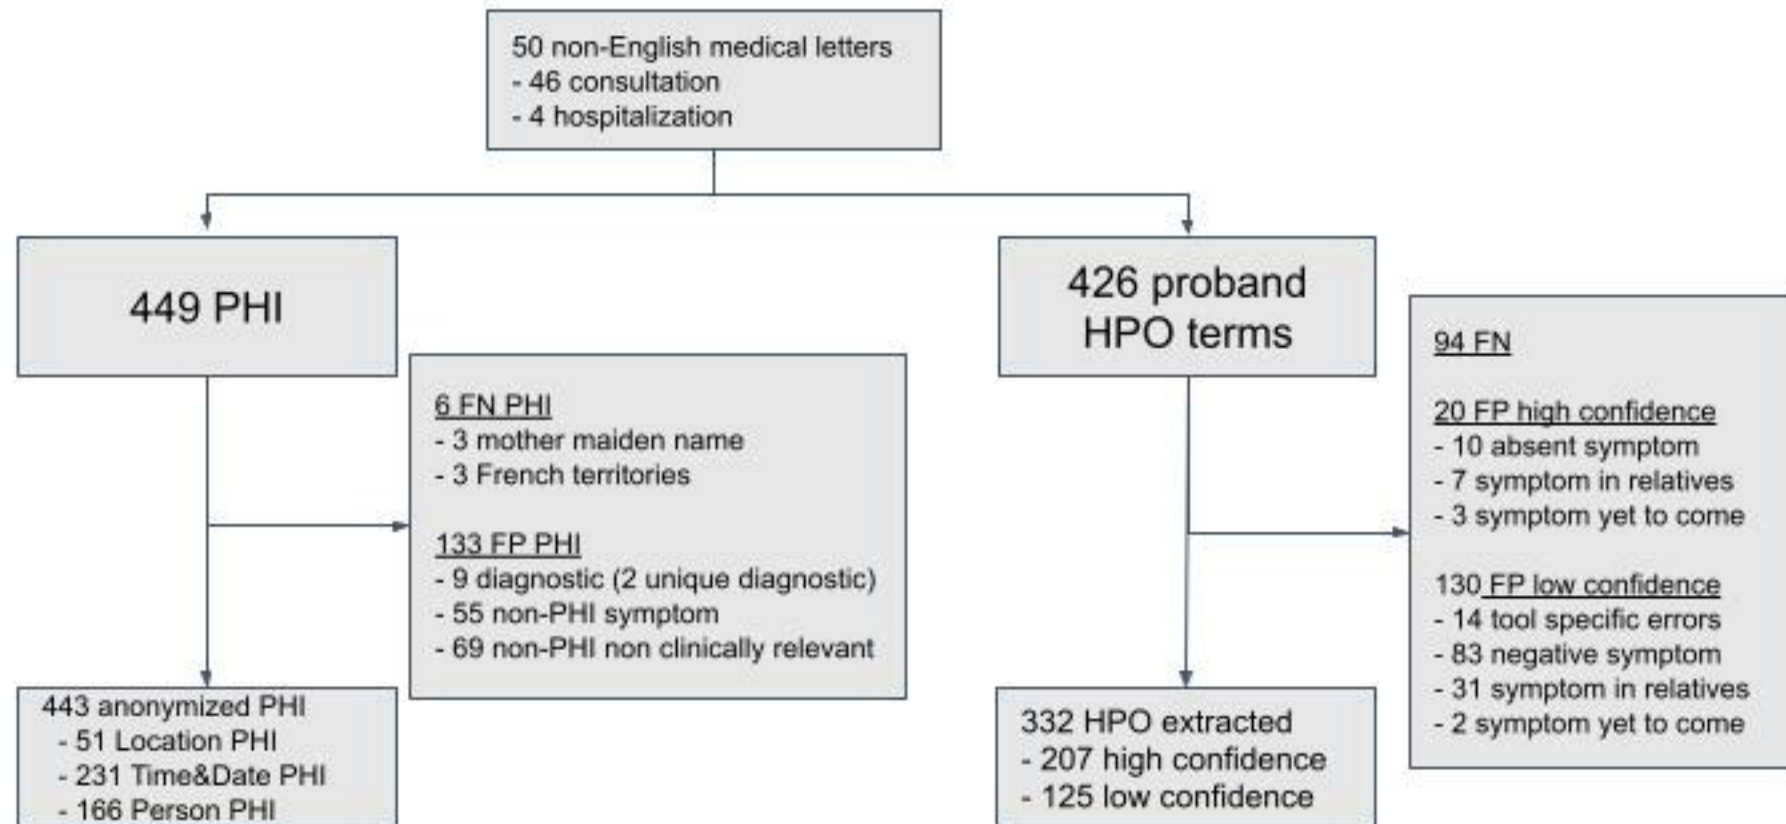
50 non-English medical letters
- 46 consultation
- 4 hospitalization

449 PHI

6 FN PHI
- 3 mother maiden name
- 3 French territories

133 FP PHI
- 9 diagnostic (2 unique diagnostic)
- 55 non-PHI symptom
- 69 non-PHI non clinically relevant

443 anonymized PHI
- 51 Location PHI
- 231 Time&Date PHI
- 166 Person PHI

426 proband HPO terms

94 FN

20 FP high confidence
- 10 absent symptom
- 7 symptom in relatives
- 3 symptom yet to come

130 FP low confidence
- 14 tool specific errors
- 83 negative symptom
- 31 symptom in relatives
- 2 symptom yet to come

332 HPO extracted
- 207 high confidence
- 125 low confidence